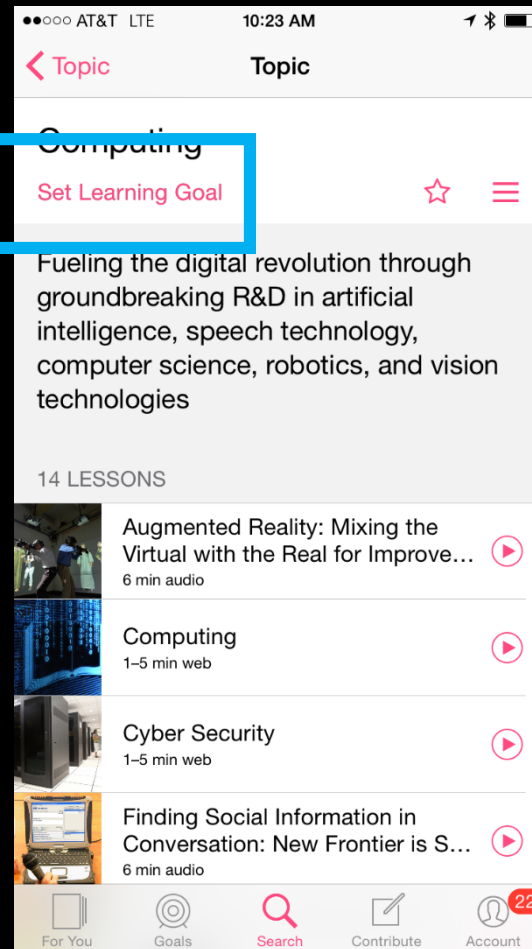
●●○○○ AT&T LTE 10:23 AM

Topic Topic

Computing

Set Learning Goal

Fueling the digital revolution through groundbreaking R&D in artificial intelligence, speech technology, computer science, robotics, and vision technologies

14 LESSONS

Augmented Reality: Mixing the Virtual with the Real for Improve…
6 min audio

Computing
1–5 min web

Cyber Security
1–5 min web

Finding Social Information in Conversation: New Frontier is S…
6 min audio

For You Goals Search Contribute Account 22